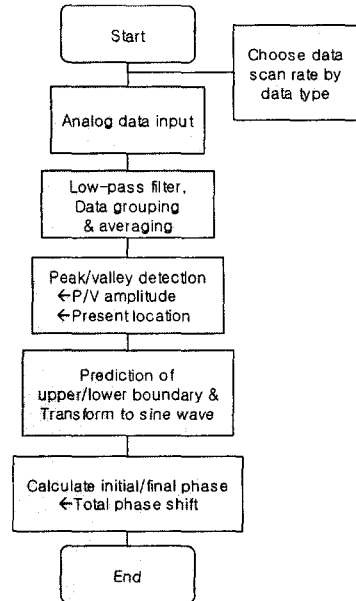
Start

Choose data scan rate by data type

Analog data input

Low-pass filter, Data grouping & averaging

Peak/valley detection
←P/V amplitude
←Present location

Prediction of upper/lower boundary & Transform to sine wave

Calculate initial/final phase
←Total phase shift

End